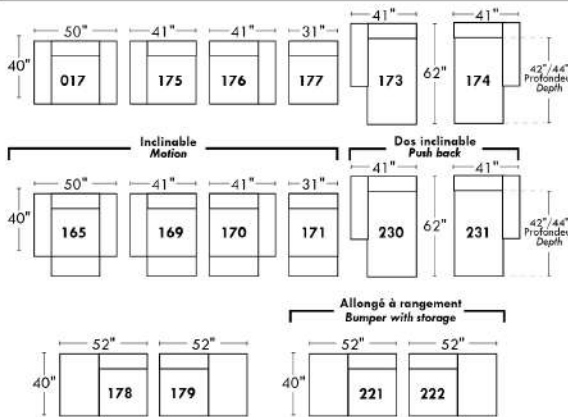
50"
41"
41"
31"
41"
41"
40"
017
175
176
177
173
62"
174
42"/44"
Profondeur
Depth

Inclinable
Motion

Dos inclinable
Push back

50"
41"
41"
31"
41"
41"
40"
165
169
170
171
230
62"
231
42"/44"
Profondeur
Depth

Allongé à rangement
Bumper with storage

52"
52"
52"
52"
40"
178
179
40"
221
222